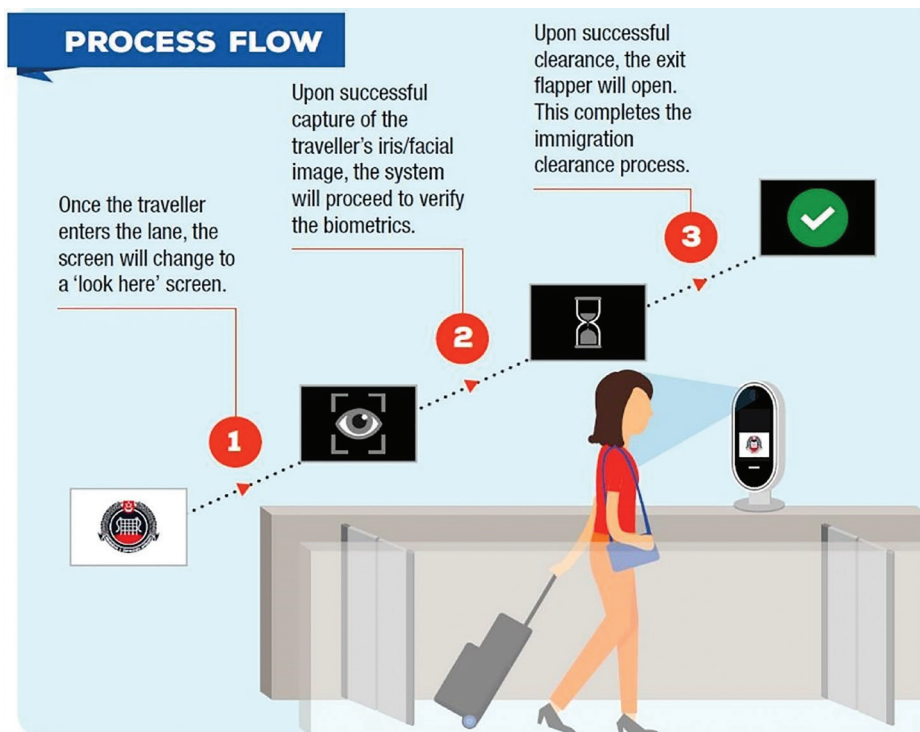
PROCESS FLOW

Once the traveller enters the lane, the screen will change to a 'look here' screen.

1

Upon successful capture of the traveller's iris/facial image, the system will proceed to verify the biometrics.

2

Upon successful clearance, the exit flapper will open. This completes the immigration clearance process.

3